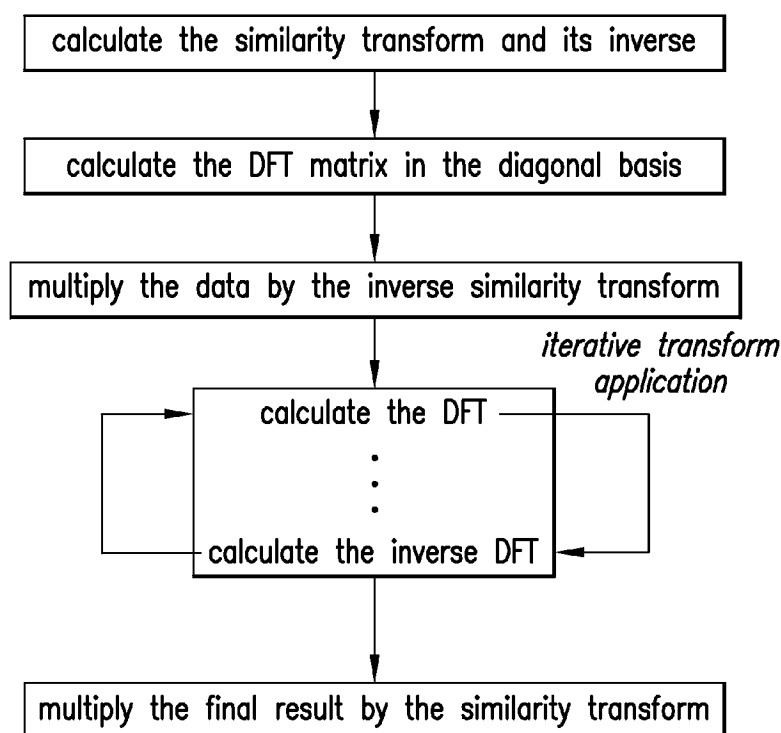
calculate the similarity transform and its inverse

calculate the DFT matrix in the diagonal basis

multiply the data by the inverse similarity transform

iterative transform application

calculate the DFT

⋮

calculate the inverse DFT

multiply the final result by the similarity transform